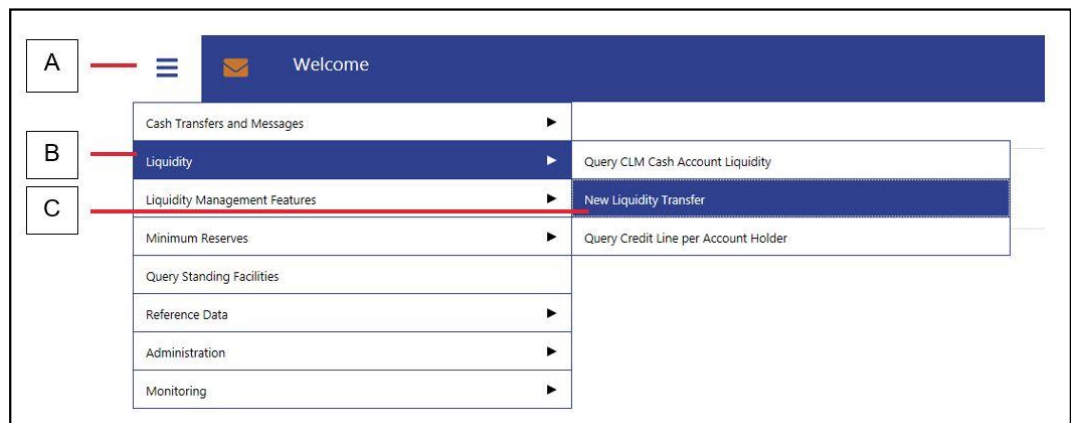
A

Welcome

Cash Transfers and Messages ►

B

Liquidity ►

Query CLM Cash Account Liquidity

C

Liquidity Management Features ►

New Liquidity Transfer

Minimum Reserves ►

Query Credit Line per Account Holder

Query Standing Facilities

Reference Data ►

Administration ►

Monitoring ►